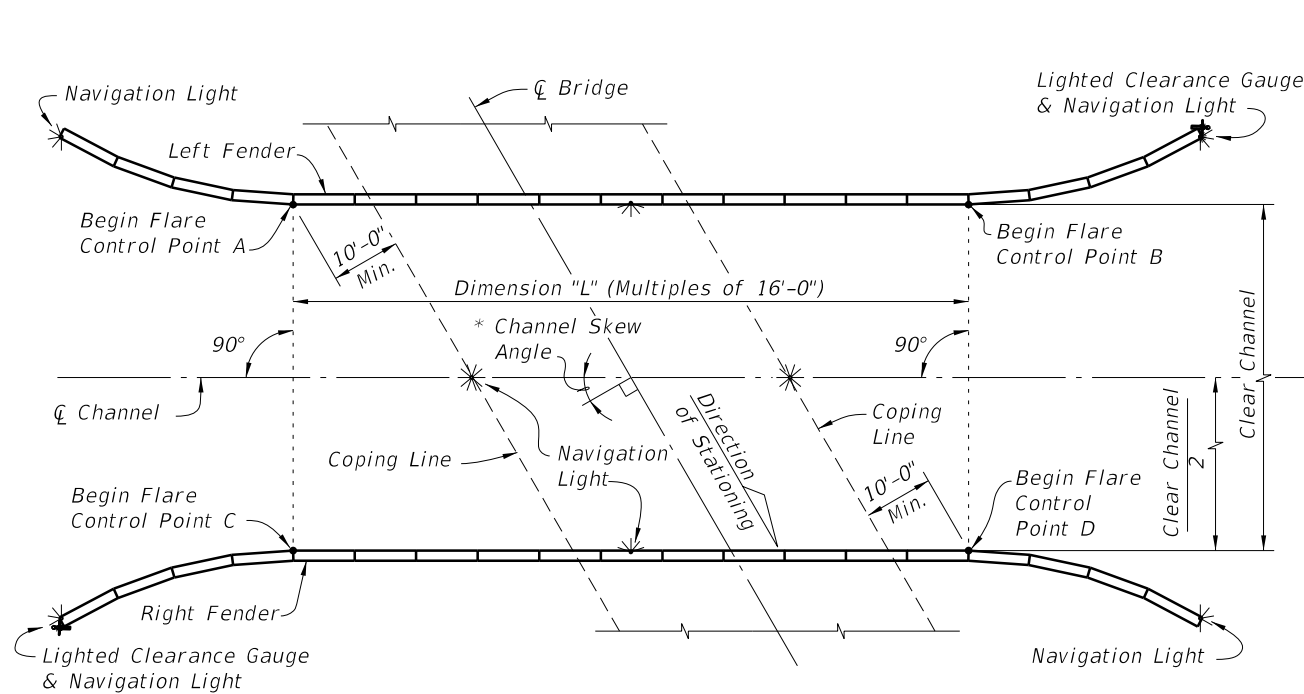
Navigation Light

℄ Bridge

Lighted Clearance Gauge & Navigation Light

Left Fender

Begin Flare Control Point A

10'-0" Min.

Begin Flare Control Point B

Dimension "L" (Multiples of 16'-0")

* Channel Skew Angle

90°

90°

Clear Channel

℄ Channel

Coping Line

Direction of Stationing

Clear Channel / 2

Navigation Light

Coping Line

Navigation Light

Begin Flare Control Point C

10'-0" Min.

Begin Flare Control Point D

Right Fender

Lighted Clearance Gauge & Navigation Light

Navigation Light